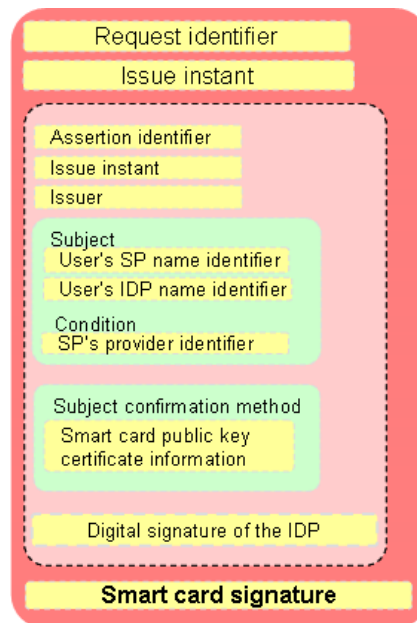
Request identifier

Issue instant

Assertion identifier

Issue instant

Issuer

Subject

User's SP name identifier

User's IDP name identifier

Condition

SP's provider identifier

Subject confirmation method

Smart card public key certificate information

Digital signature of the IDP

Smart card signature